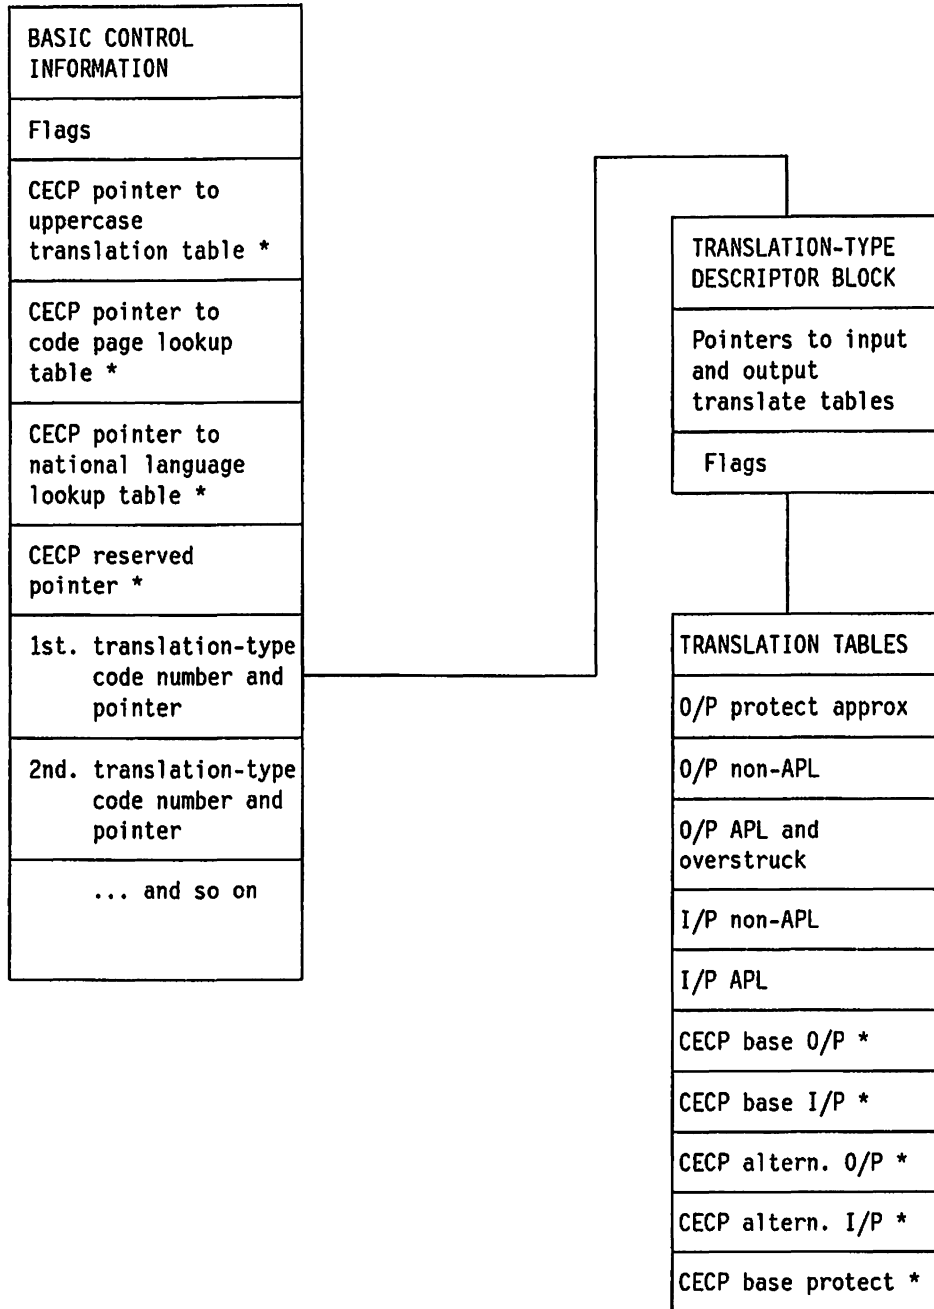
BASIC CONTROL INFORMATION

Flags

CECP pointer to uppercase translation table *

CECP pointer to code page lookup table *

CECP pointer to national language lookup table *

CECP reserved pointer *

1st. translation-type code number and pointer

2nd. translation-type code number and pointer

... and so on

TRANSLATION-TYPE DESCRIPTOR BLOCK

Pointers to input and output translate tables

Flags

TRANSLATION TABLES

O/P protect approx

O/P non-APL

O/P APL and overstruck

I/P non-APL

I/P APL

CECP base O/P *

CECP base I/P *

CECP altern. O/P *

CECP altern. I/P *

CECP base protect *